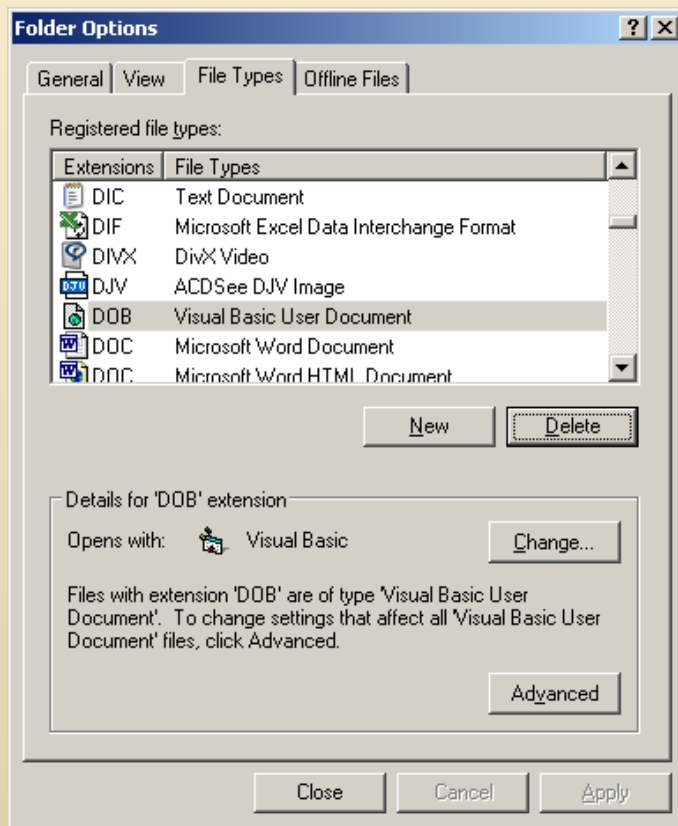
Folder Options

? X

General | View | File Types | Offline Files

Registered file types:

| Extensions | File Types |
|---|---|
| DIC | Text Document |
| DIF | Microsoft Excel Data Interchange Format |
| DIVX | DivX Video |
| DJV | ACDSee DJV Image |
| DOB | Visual Basic User Document |
| DOC | Microsoft Word Document |
| DOC | Microsoft Word HTML Document |

New | Delete

Details for 'DOB' extension

Opens with: Visual Basic

Change...

Files with extension 'DOB' are of type 'Visual Basic User Document'. To change settings that affect all 'Visual Basic User Document' files, click Advanced.

Advanced

Close | Cancel | Apply